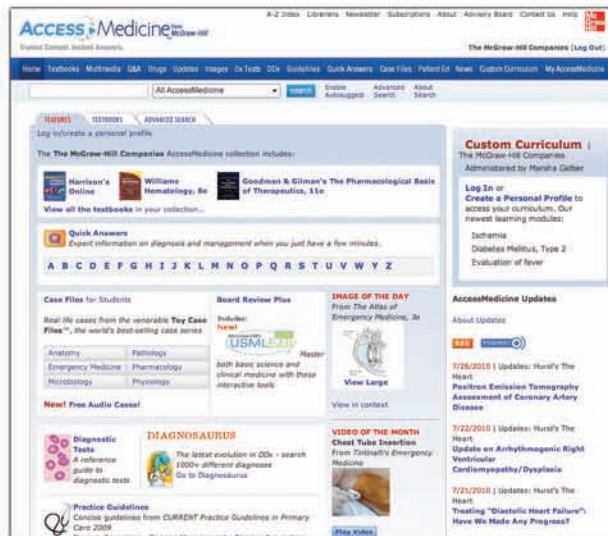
Access Medicine from McGraw-Hill
Trusted Content. Instant Answers.

A-Z Index Librarians Newsletter Subscriptions About Advisory Board Contact Us Help

The McGraw-Hill Companies (Log Out)

Home Textbooks Multimedia Q&A Drugs Updates Images Dx Tests DDx Guidelines Quick Answers Case Files Patient Ed News Custom Curriculum My AccessMedicine

All AccessMedicine search Enable Autosuggest Advanced Search About Search

FEATURES TEXTBOOKS ADVANCED SEARCH

Log in/create a personal profile

The The McGraw-Hill Companies AccessMedicine collection includes:

Harrison's Online

Williams Hematology, 8e

Goodman & Gilman's The Pharmacological Basis of Therapeutics, 11e

View all the textbooks in your collection...

Quick Answers
Expert information on diagnosis and management when you just have a few minutes.

A B C D E F G H I J K L M N O P Q R S T U V W Y Z

Case Files for Students
Real life cases from the venerable Toy Case Files™, the world's best-selling case series

| Anatomy | Pathology |
|---|---|
| Emergency Medicine | Pharmacology |
| Microbiology | Physiology |

New! Free Audio Cases!

Board Review Plus
Includes:
New!
USMLE
Master both basic science and clinical medicine with these interactive tools

IMAGE OF THE DAY
From The Atlas of Emergency Medicine, 3e

View Large

View in context

Diagnostic Tests
A reference guide to diagnostic tests

DIAGNOSAURUS
The latest evolution in DDx - search 1000+ different diagnoses
Go to Diagnosaurus

VIDEO OF THE MONTH
Chest Tube Insertion
From Tintinalli's Emergency Medicine

Play Video

Practice Guidelines
Concise guidelines from CURRENT Practice Guidelines in Primary Care 2009

Custom Curriculum
The McGraw-Hill Companies
Administered by Marsha Gelber

Log In or Create a Personal Profile to access your curriculum. Our newest learning modules:

Ischemia
Diabetes Mellitus, Type 2
Evaluation of fever

AccessMedicine Updates

About Updates

RSS PODCAST

7/26/2010 | Updates: Hurst's The Heart
Positron Emission Tomography Assessment of Coronary Artery Disease

7/22/2010 | Updates: Hurst's The Heart
Update on Arrhythmogenic Right Ventricular Cardiomyopathy/Dysplasia

7/21/2010 | Updates: Hurst's The Heart
Treating "Diastolic Heart Failure": Have We Made Any Progress?